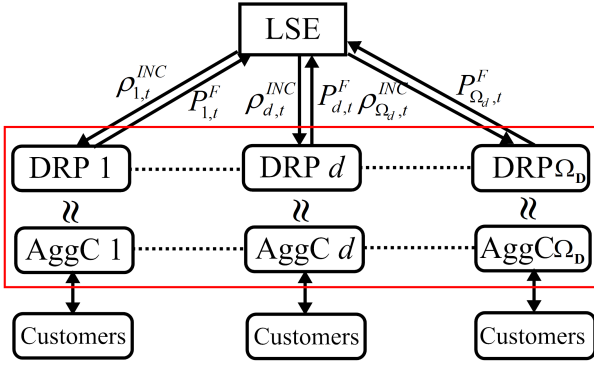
LSE

$\rho_{1,t}^{INC}$ $P_{1,t}^{F}$ $\rho_{d,t}^{INC}$ $P_{d,t}^{F}$ $\rho_{\Omega_d,t}^{INC}$ $P_{\Omega_d,t}^{F}$

DRP 1 DRP $d$ DRP$\Omega_{\mathbf{D}}$

≈ ≈ ≈

AggC 1 AggC $d$ AggC$\Omega_{\mathbf{D}}$

Customers Customers Customers